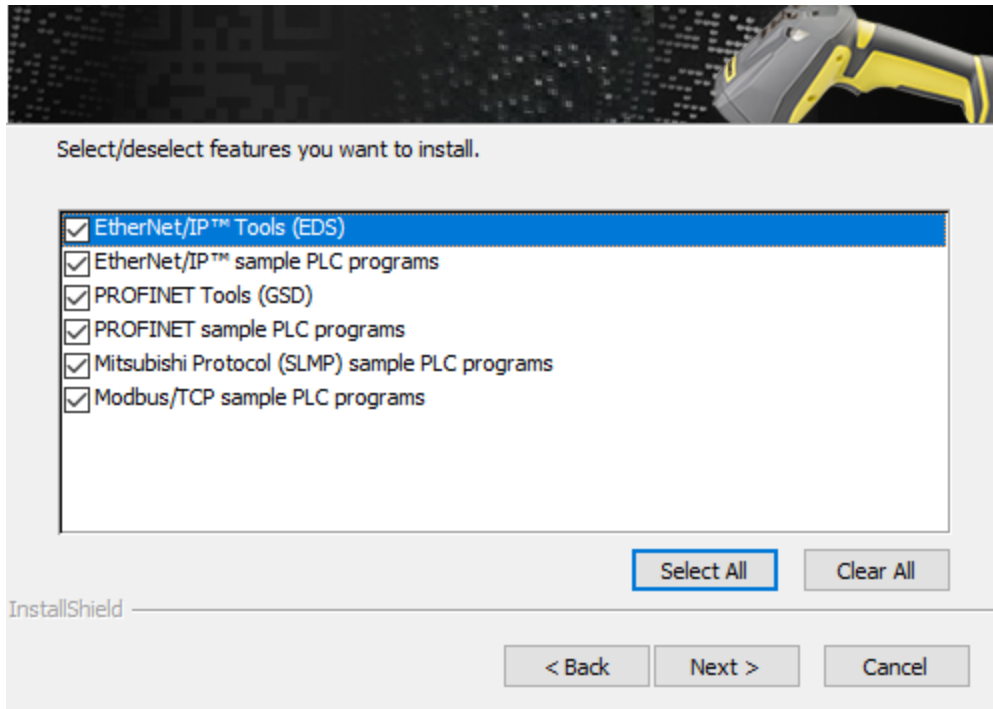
Select/deselect features you want to install.

EtherNet/IP™ Tools (EDS)
EtherNet/IP™ sample PLC programs
PROFINET Tools (GSD)
PROFINET sample PLC programs
Mitsubishi Protocol (SLMP) sample PLC programs
Modbus/TCP sample PLC programs

Select All
Clear All

InstallShield

< Back
Next >
Cancel